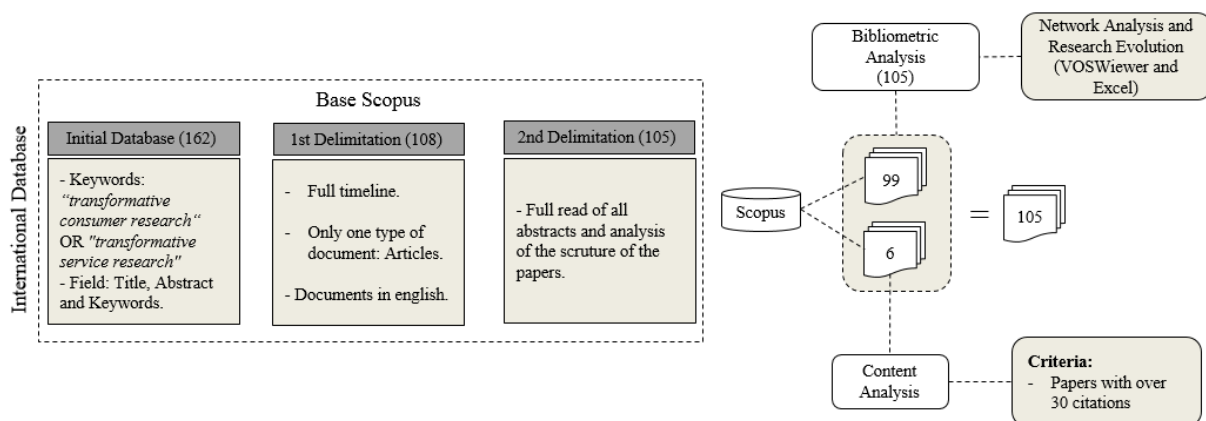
International Database

Base Scopus

Initial Database (162)

- Keywords: *"transformative consumer research"* OR *"transformative service research"*
- Field: Title, Abstract and Keywords.

1st Delimitation (108)

- Full timeline.
- Only one type of document: Articles.
- Documents in english.

2nd Delimitation (105)

- Full read of all abstracts and analysis of the scruture of the papers.

Bibliometric Analysis (105)

Network Analysis and Research Evolution (VOSWiewer and Excel)

Scopus

99

6

=

105

Content Analysis

**Criteria:**
- Papers with over 30 citations